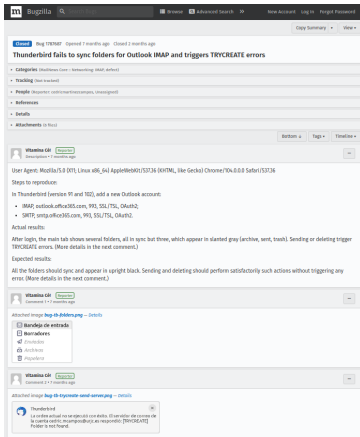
Bugzilla

Browse Advanced Search New Account Log In Forgot Password

Copy Summary View

Closed Bug 1787607 Opened 7 months ago Closed 2 months ago

Thunderbird fails to sync folders for Outlook IMAP and triggers TRYCREATE errors

Categories (MailNews Core :: Networking: IMAP, defect)

Tracking (Not tracked)

People (Reporter: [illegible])

References

Details

Attachments (2 files)

Bottom Tags Timeline

Vitamina Citr (Reporter)
Description • 7 months ago

User Agent: Mozilla/5.0 (X11; Linux x86_64) AppleWebKit/537.36 (KHTML, like Gecko) Chrome/104.0.0.0 Safari/537.36

Steps to reproduce:

In Thunderbird (version 91 and 102), add a new Outlook account:

• IMAP, outlook.office365.com, 993, SSL/TSL, OAuth2;
• SMTP, smtp.office365.com, 993, SSL/TSL, OAuth2.

Actual results:

After login, the main tab shows several folders, all in sync but three, which appear in slanted gray (archive, sent, trash). Sending or deleting trigger TRYCREATE errors. (More details in the next comment.)

Expected results:

All the folders should sync and appear in upright black. Sending and deleting should perform satisfactorily such actions without triggering any error. (More details in the next comment.)

Vitamina Citr (Reporter)
Comment 1 • 7 months ago

Attached image bug-tb-folders.png — Details

Bandeja de entrada
Borradores
Enviados
Archivo
Papelera

Vitamina Citr (Reporter)
Comment 2 • 7 months ago

Attached image bug-tb-trycreate-send-server.png — Details

Thunderbird
La orden actual no se ejecutó con éxito. El servidor de correo de la cuenta castro.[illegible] ha respondido: [TRYCREATE] Folder is not found.